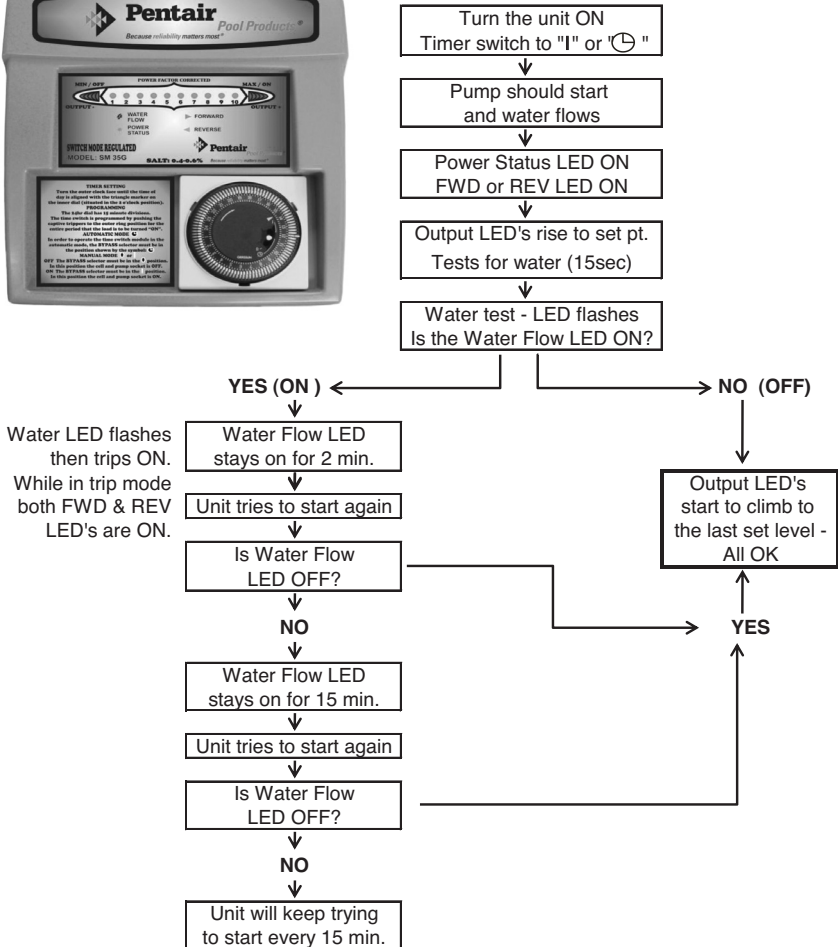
Pentair Pool Products
Because reliability matters most

MIN / OFF POWER FACTOR CORRECTED MAX / ON
OUTPUT - 1 2 3 4 5 6 7 8 9 10 OUTPUT +
WATER FLOW
POWER STATUS
FORWARD
REVERSE
SWITCH MODE REGULATED
MODEL: SM 35G
Pentair
SALT: 0.4-0.6%

TIMER SETTING
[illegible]

Turn the unit ON
Timer switch to "I" or "◷"

Pump should start and water flows

Power Status LED ON
FWD or REV LED ON

Output LED's rise to set pt.
Tests for water (15sec)

Water test - LED flashes
Is the Water Flow LED ON?

YES (ON )

NO (OFF)

Water LED flashes then trips ON. While in trip mode both FWD & REV LED's are ON.

Water Flow LED stays on for 2 min.

Unit tries to start again

Is Water Flow LED OFF?

NO

Output LED's start to climb to the last set level - All OK

YES

Water Flow LED stays on for 15 min.

Unit tries to start again

Is Water Flow LED OFF?

NO

Unit will keep trying to start every 15 min.